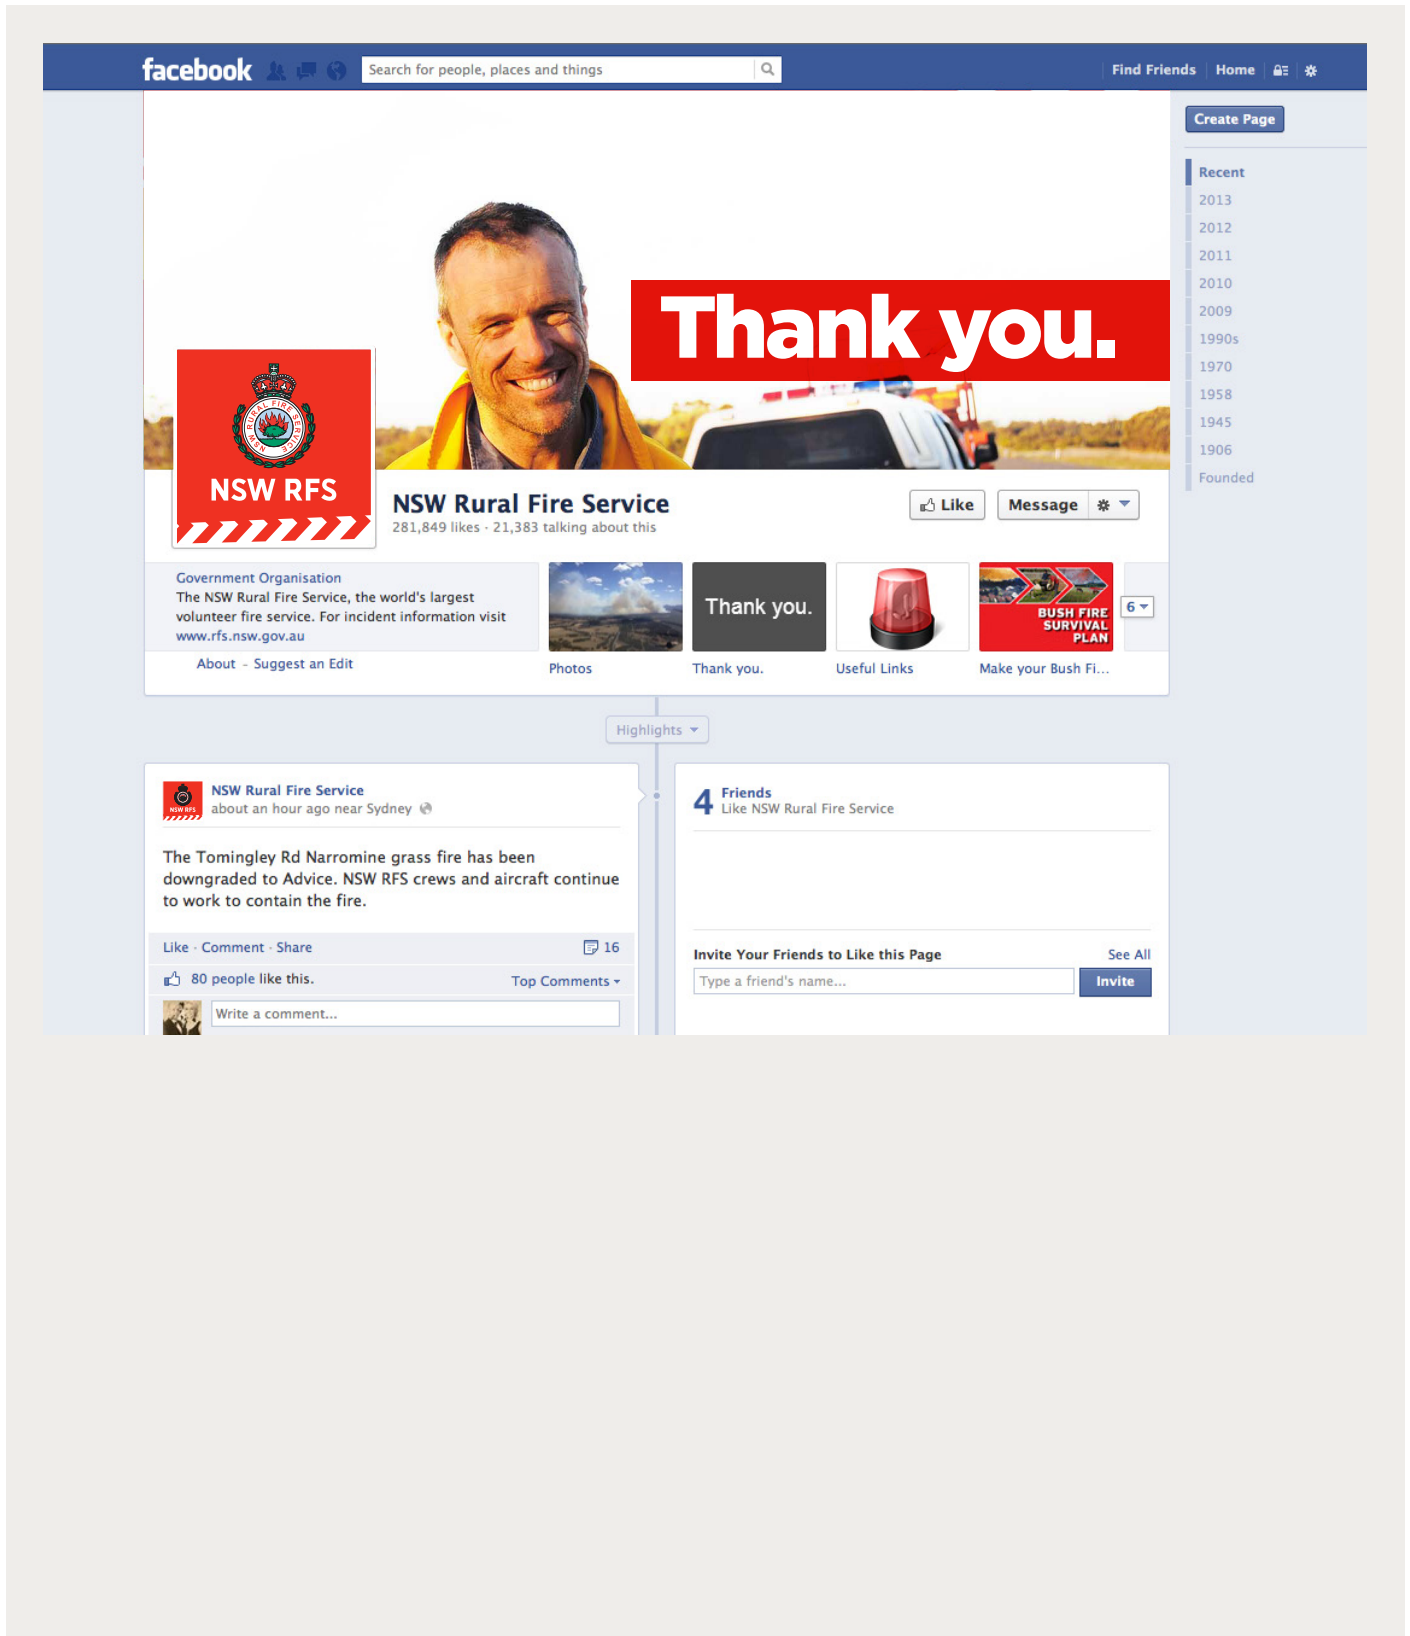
facebook

Search for people, places and things

Find Friends | Home

Create Page

Recent
2013
2012
2011
2010
2009
1990s
1970
1958
1945
1906
Founded

Thank you.

NSW RFS

NSW Rural Fire Service
281,849 likes · 21,383 talking about this

Like
Message

Government Organisation
The NSW Rural Fire Service, the world's largest volunteer fire service. For incident information visit www.rfs.nsw.gov.au

About - Suggest an Edit

Thank you.

BUSH FIRE SURVIVAL PLAN

Photos
Thank you.
Useful Links
Make your Bush Fi...

6

Highlights

NSW Rural Fire Service
about an hour ago near Sydney

The Tomingley Rd Narromine grass fire has been downgraded to Advice. NSW RFS crews and aircraft continue to work to contain the fire.

Like · Comment · Share
16

80 people like this.
Top Comments

Write a comment...

4 Friends
Like NSW Rural Fire Service

Invite Your Friends to Like this Page
See All

Type a friend's name...
Invite